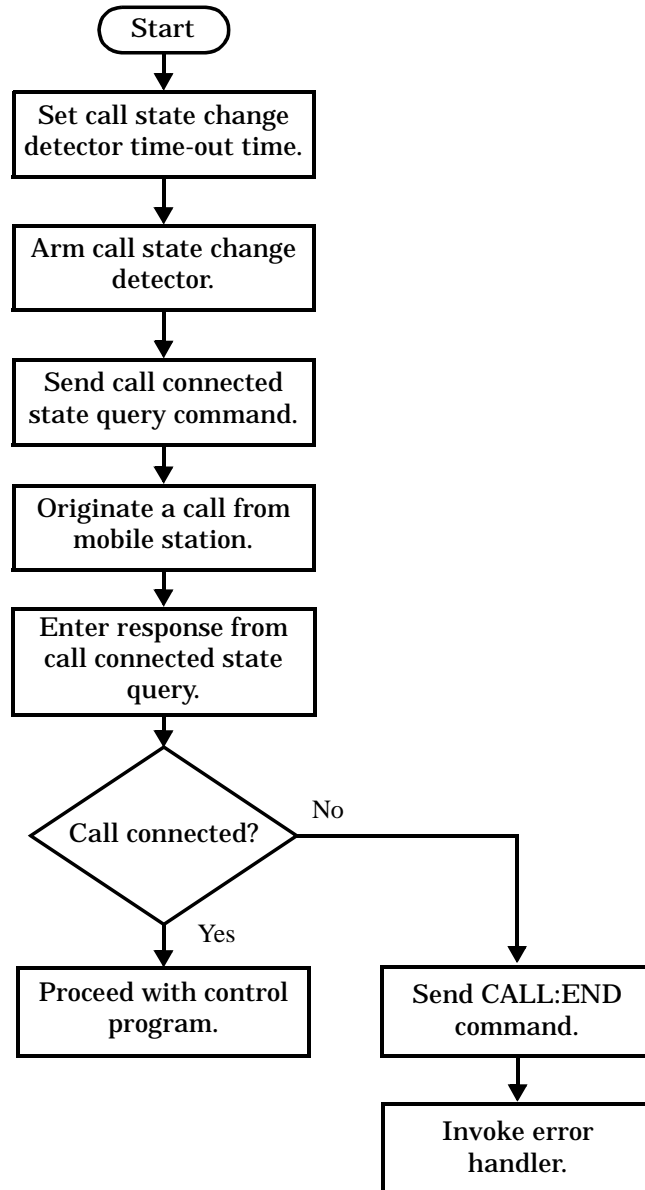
Start

Set call state change detector time-out time.

Arm call state change detector.

Send call connected state query command.

Originate a call from mobile station.

Enter response from call connected state query.

Call connected?

No

Yes

Proceed with control program.

Send CALL:END command.

Invoke error handler.